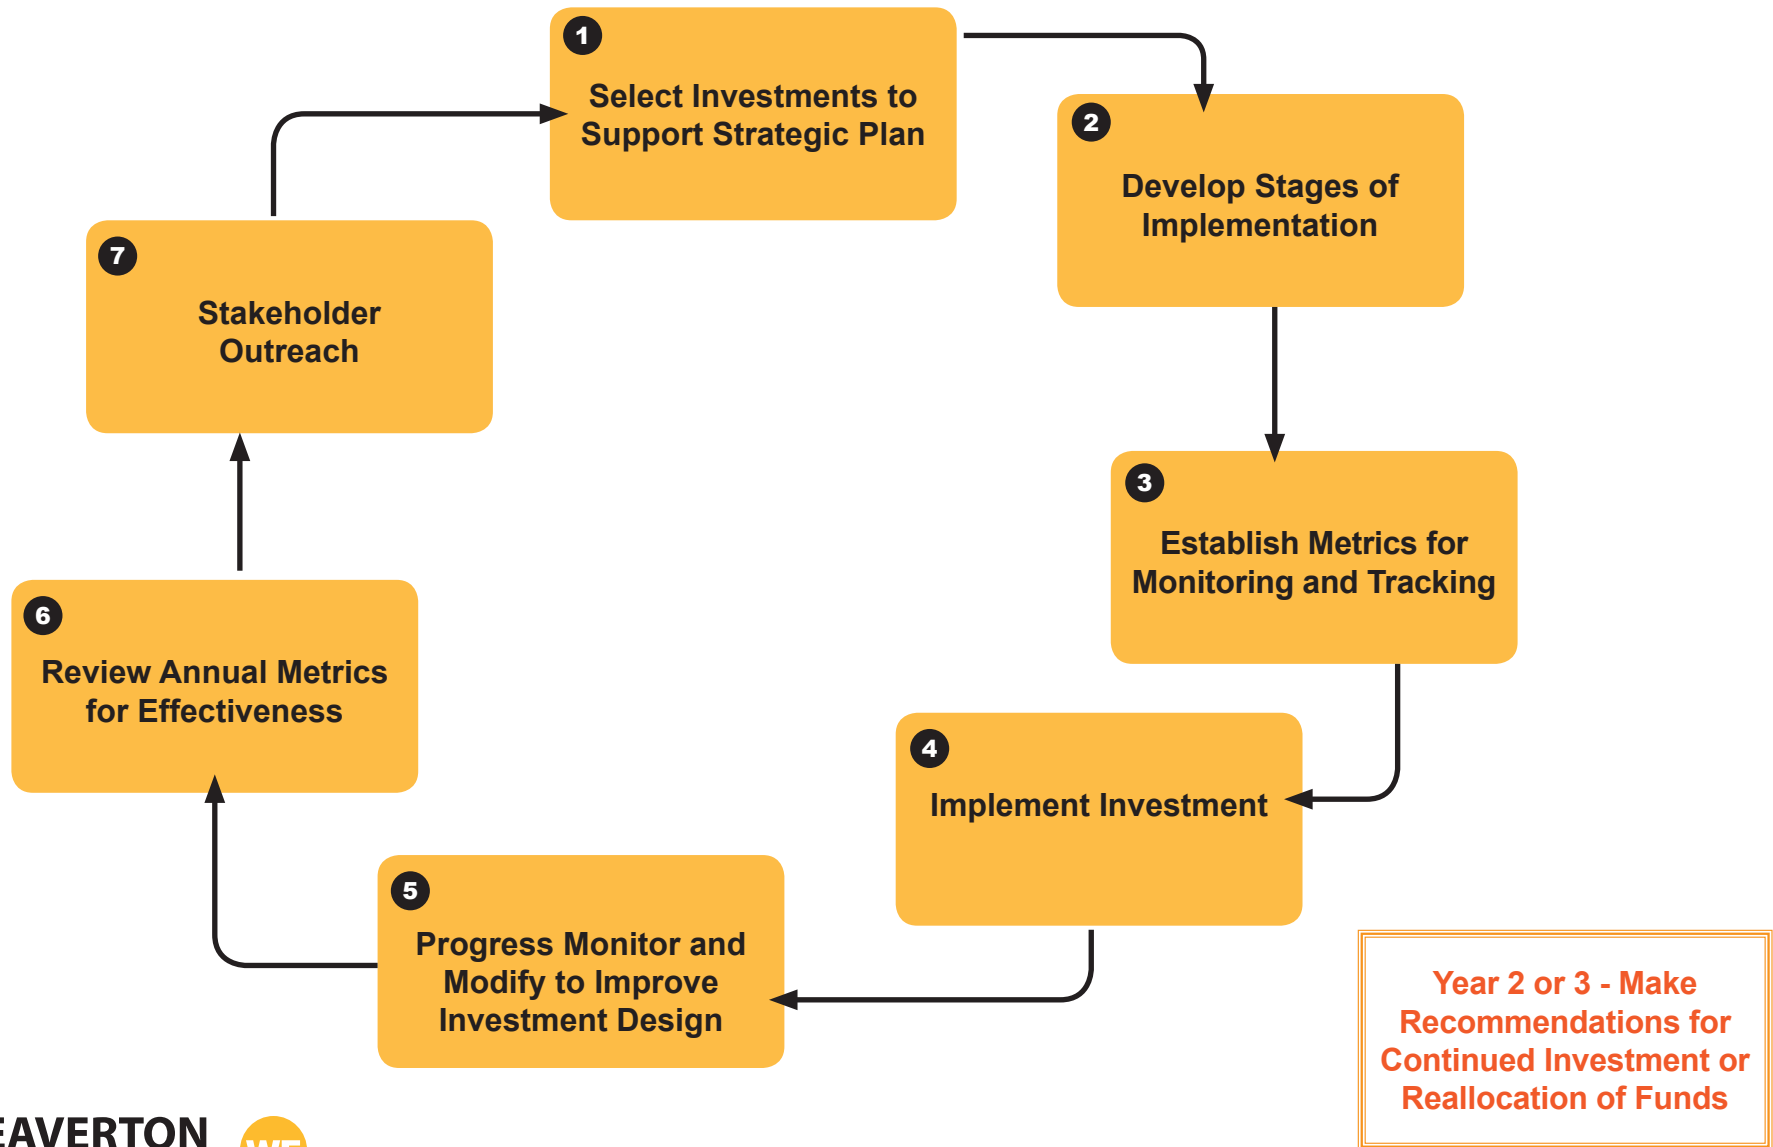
1
Select Investments to Support Strategic Plan

2
Develop Stages of Implementation

3
Establish Metrics for Monitoring and Tracking

4
Implement Investment

5
Progress Monitor and Modify to Improve Investment Design

6
Review Annual Metrics for Effectiveness

7
Stakeholder Outreach

Year 2 or 3 - Make Recommendations for Continued Investment or Reallocation of Funds

EAVERTON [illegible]